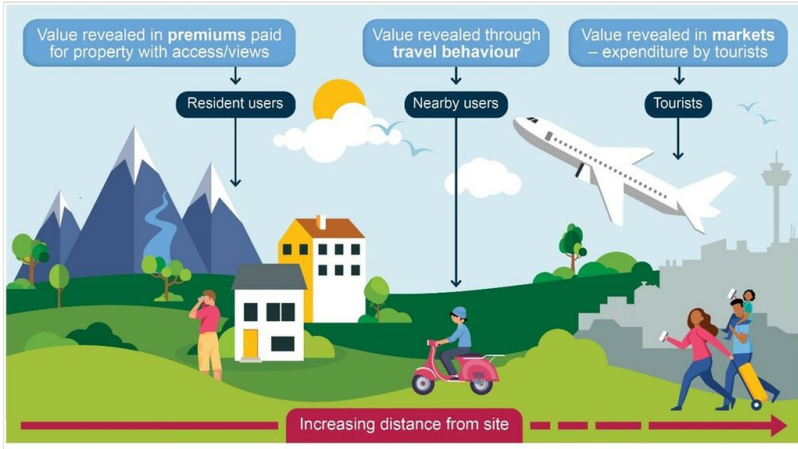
Value revealed in **premiums** paid for property with access/views

Resident users

Value revealed through **travel behaviour**

Nearby users

Value revealed in **markets** – expenditure by tourists

Tourists

Increasing distance from site